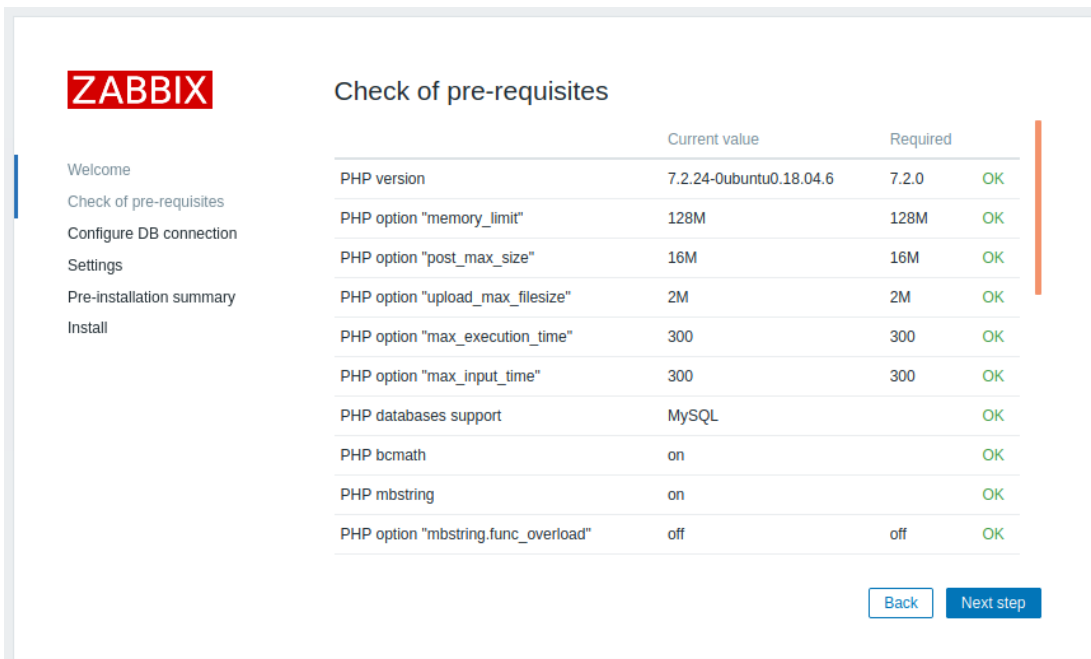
ZABBIX

Welcome
Check of pre-requisites
Configure DB connection
Settings
Pre-installation summary
Install

Check of pre-requisites

| | Current value | Required | |
|---|---|---|---|
| PHP version | 7.2.24-0ubuntu0.18.04.6 | 7.2.0 | OK |
| PHP option "memory_limit" | 128M | 128M | OK |
| PHP option "post_max_size" | 16M | 16M | OK |
| PHP option "upload_max_filesize" | 2M | 2M | OK |
| PHP option "max_execution_time" | 300 | 300 | OK |
| PHP option "max_input_time" | 300 | 300 | OK |
| PHP databases support | MySQL | | OK |
| PHP bcmath | on | | OK |
| PHP mbstring | on | | OK |
| PHP option "mbstring.func_overload" | off | off | OK |

Back
Next step